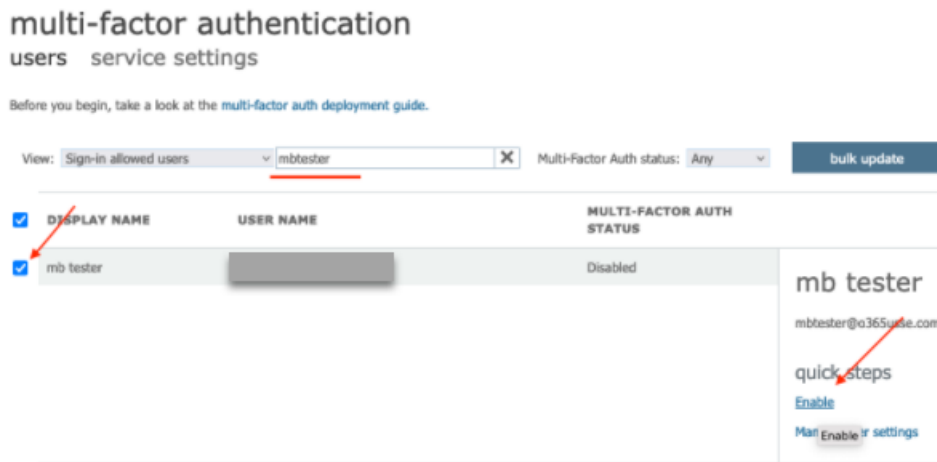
multi-factor authentication

users service settings

Before you begin, take a look at the multi-factor auth deployment guide.

View: Sign-in allowed users mbtester Multi-Factor Auth status: Any bulk update

| DISPLAY NAME | USER NAME | MULTI-FACTOR AUTH STATUS |
|---|---|---|
| mb tester | | Disabled |

mb tester

mbtester@o365u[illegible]e.com

quick steps

Enable

Ma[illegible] Enable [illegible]r settings